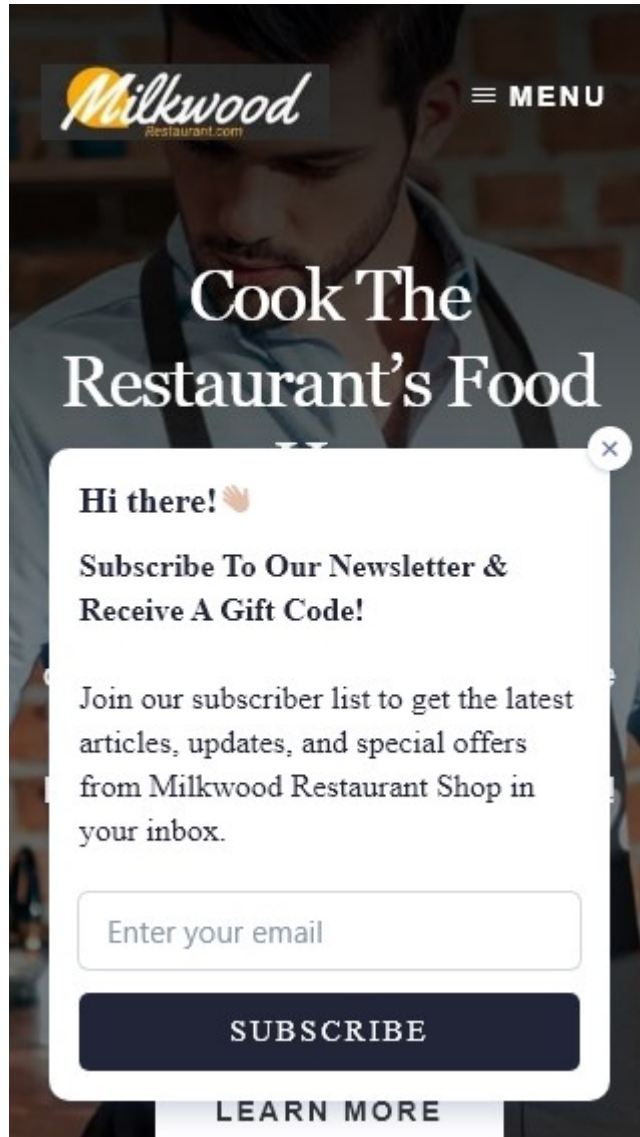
Milkwood
Restaurant.com

≡ MENU

Cook The Restaurant's Food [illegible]

×

Hi there! 👋

Subscribe To Our Newsletter & Receive A Gift Code!

Join our subscriber list to get the latest articles, updates, and special offers from Milkwood Restaurant Shop in your inbox.

Enter your email

SUBSCRIBE

LEARN MORE